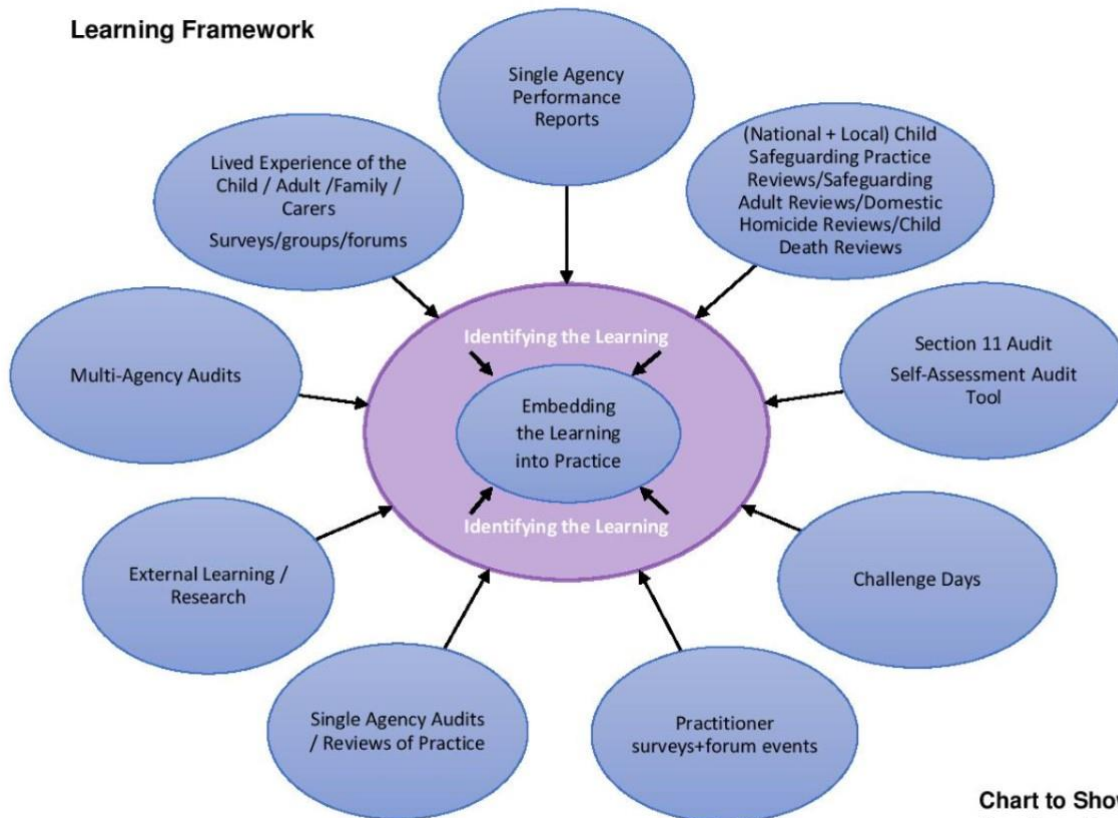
Learning Framework

Single Agency Performance Reports

(National + Local) Child Safeguarding Practice Reviews/Safeguarding Adult Reviews/Domestic Homicide Reviews/Child Death Reviews

Lived Experience of the Child / Adult /Family / Carers

Surveys/groups/forums

Multi-Agency Audits

Identifying the Learning

Embedding the Learning into Practice

Identifying the Learning

Section 11 Audit

Self-Assessment Audit Tool

External Learning / Research

Challenge Days

Single Agency Audits / Reviews of Practice

Practitioner surveys+forum events

Chart to Sho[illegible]